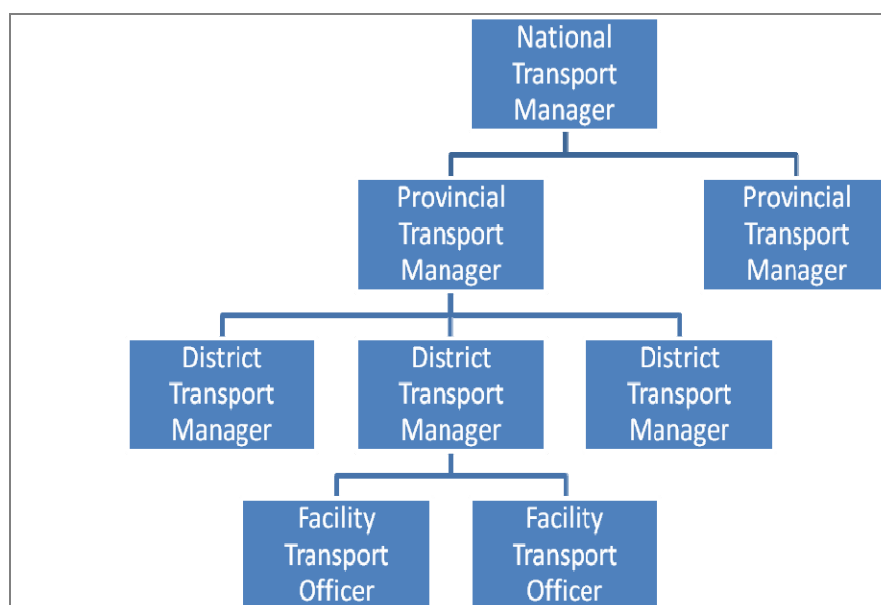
National Transport Manager

Provincial Transport Manager

Provincial Transport Manager

District Transport Manager

District Transport Manager

District Transport Manager

Facility Transport Officer

Facility Transport Officer